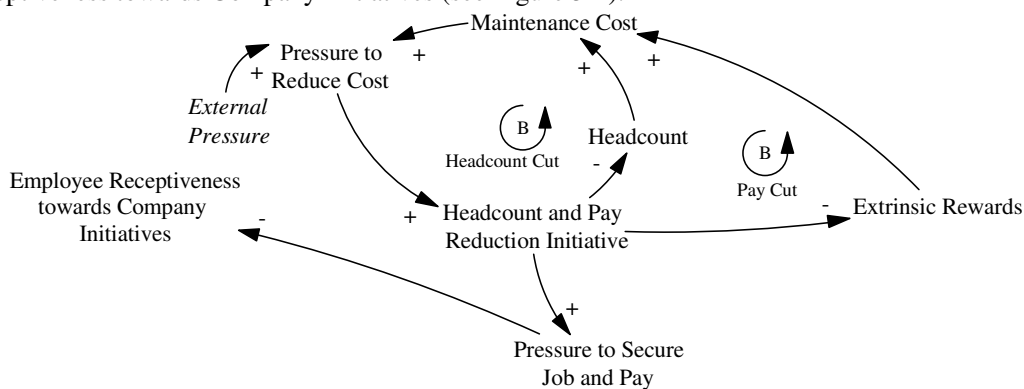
Maintenance Cost

Pressure to Reduce Cost

+

+

External Pressure

+

+

B

Headcount Cut

Headcount

-

B

Pay Cut

Employee Receptiveness towards Company Initiatives

-

+

Headcount and Pay Reduction Initiative

-

Extrinsic Rewards

+

Pressure to Secure Job and Pay